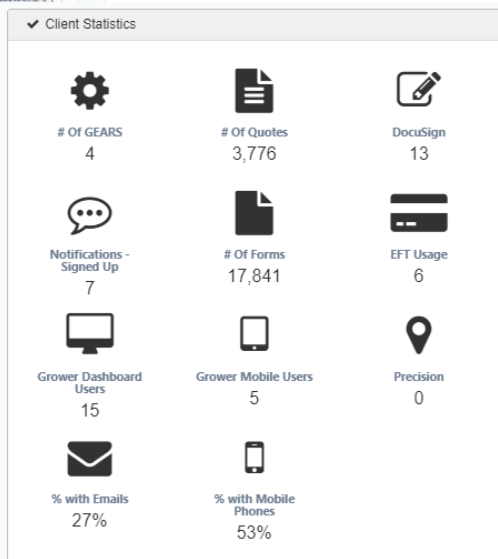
✔ Client Statistics

# Of GEARS
4

# Of Quotes
3,776

DocuSign
13

Notifications - Signed Up
7

# Of Forms
17,841

EFT Usage
6

Grower Dashboard Users
15

Grower Mobile Users
5

Precision
0

% with Emails
27%

% with Mobile Phones
53%